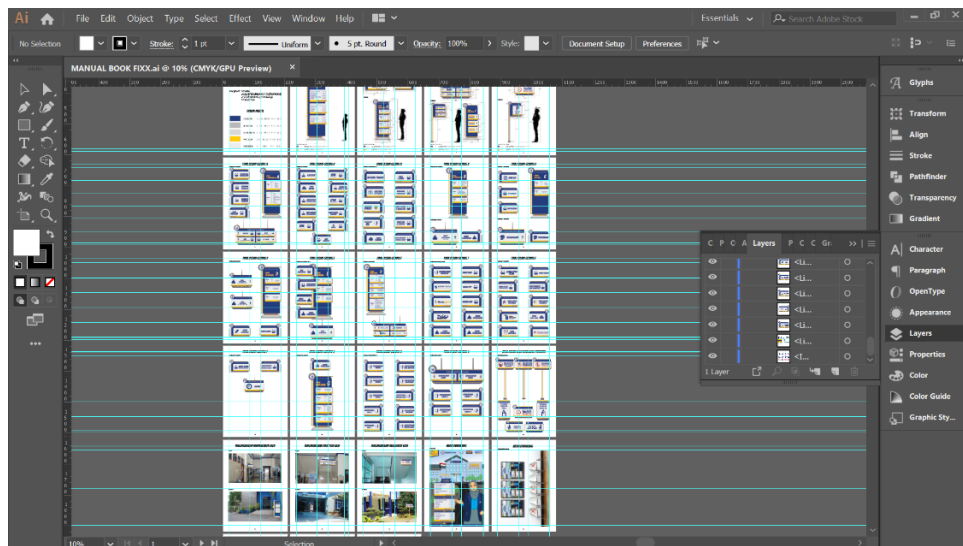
Ai File Edit Object Type Select Effect View Window Help

Essentials Search Adobe Stock

No Selection Stroke: 1 pt Uniform 5 pt. Round Opacity: 100% Style: Document Setup Preferences

MANUAL BOOK FIXX.ai @ 10% (CMYK/GPU Preview) ×

C P C A Layers P C C Gr

<Li...
<Li...
<Li...
<Li...
<Li...
<Li...
<T...

1 Layer

Glyphs
Transform
Align
Stroke
Pathfinder
Transparency
Gradient
Character
Paragraph
OpenType
Appearance
Layers
Properties
Color
Color Guide
Graphic Sty...

10% 1 Selection